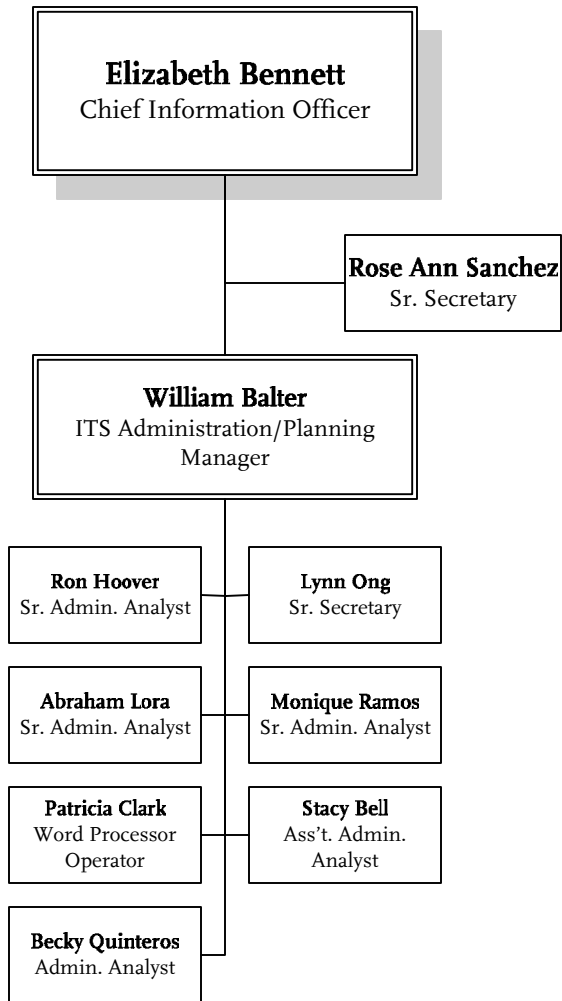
Elizabeth Bennett
Chief Information Officer

Rose Ann Sanchez
Sr. Secretary

William Balter
ITS Administration/Planning Manager

Ron Hoover
Sr. Admin. Analyst

Lynn Ong
Sr. Secretary

Abraham Lora
Sr. Admin. Analyst

Monique Ramos
Sr. Admin. Analyst

Patricia Clark
Word Processor Operator

Stacy Bell
Ass't. Admin. Analyst

Becky Quinteros
Admin. Analyst